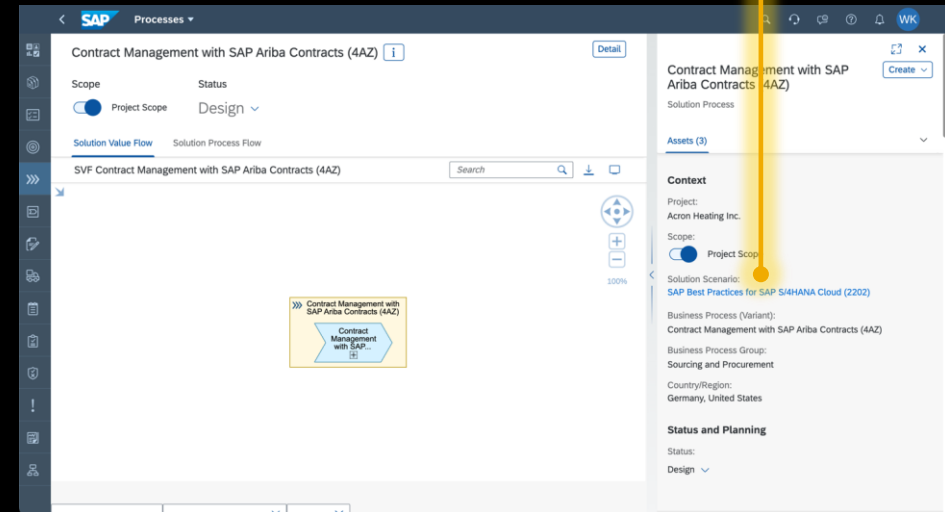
SAP Processes

WK

Contract Management with SAP Ariba Contracts (4AZ) i

Detail

Scope

Project Scope

Status

Design

Solution Value Flow

Solution Process Flow

SVF Contract Management with SAP Ariba Contracts (4AZ)

Search

100%

Contract Management with SAP Ariba Contracts (4AZ)

Contract Management with SAP...

Contract Management with SAP Ariba Contracts (4AZ)

Create

Solution Process

Assets (3)

Context

Project:
Acron Heating Inc.

Scope:
Project Scope

Solution Scenario:
SAP Best Practices for SAP S/4HANA Cloud (2202)

Business Process (Variant):
Contract Management with SAP Ariba Contracts (4AZ)

Business Process Group:
Sourcing and Procurement

Country/Region:
Germany, United States

Status and Planning

Status:
Design